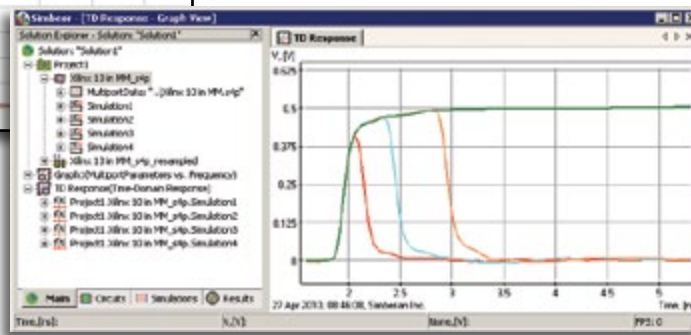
Simbeor - [TD Response - Graph View]

Solution Explorer - Solution: "Solution1"

Solution: "Solution1"
Project1
Xilinx 10 in MM_s4p
MultiportData: "...\Xilinx 10 in MM.s4p"
Simulation1
Simulation2
Simulation3
Simulation4
Xilinx 10 in MM_s4p_resampled
Graph(MultiportParameters vs. Frequency)
TD Response(Time-Domain Response)
Project1.Xilinx 10 in MM_s4p.Simulation1
Project1.Xilinx 10 in MM_s4p.Simulation2
Project1.Xilinx 10 in MM_s4p.Simulation3
Project1.Xilinx 10 in MM_s4p.Simulation4

Main | Circuits | Simulations | Results

TD Response

V, [V]
0.625
0.5
0.375
0.25
0.125
0
2
2.5
3
3.5
4
4.5
5
Time, [n

23 Apr 2013, 08:46:08, Simberian Inc.

Time,[ns]: | X,[V]: | Norm,[V]: | FPS: 0